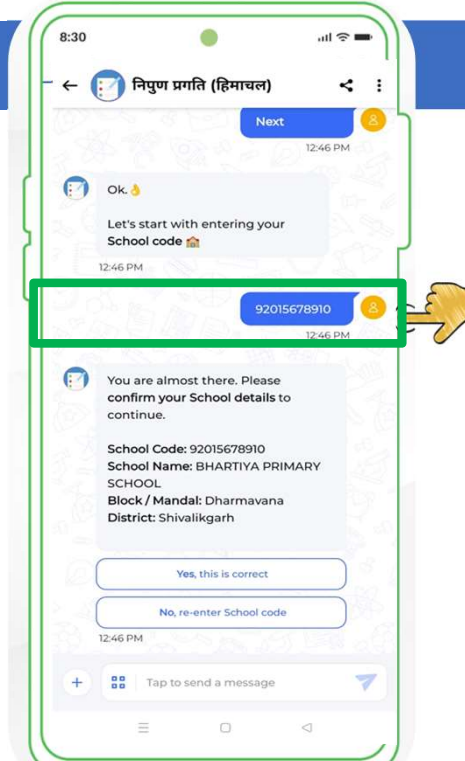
8:30

निपुण प्रगति (हिमाचल)

Next

12:46 PM

Ok.

Let's start with entering your **School code**

12:46 PM

92015678910

12:46 PM

You are almost there. Please **confirm your School details** to continue.

**School Code:** 92015678910
**School Name:** BHARTIYA PRIMARY SCHOOL
**Block / Mandal:** Dharmavana
**District:** Shivalikgarh

Yes, this is correct

No, re-enter School code

12:46 PM

Tap to send a message